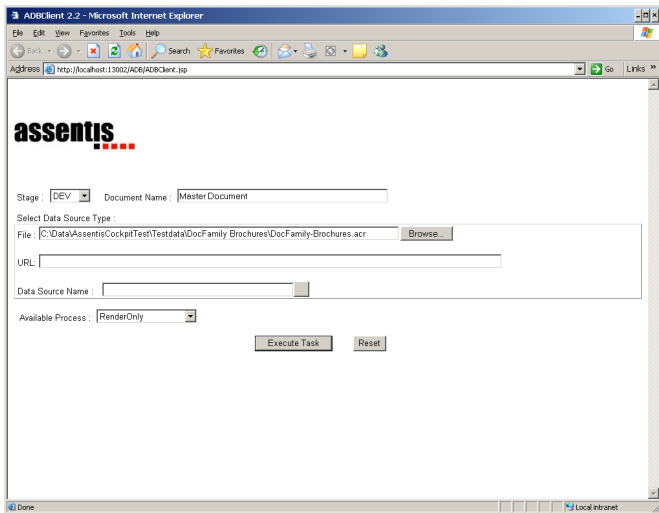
ADBClient 2.2 - Microsoft Internet Explorer

File Edit View Favorites Tools Help

Back Search Favorites

Address http://localhost:13002/ADB/ADBClient.jsp

Go Links »

assentis

Stage : DEV Document Name : Master Document

Select Data Source Type :

File : C:\Data\AssentisCockpitTest\Testdata\DocFamily Brochures\DocFamily-Brochures.acr Browse...

URL:

Data Source Name :

Available Process : RenderOnly

Execute Task Reset

Done

Local intranet